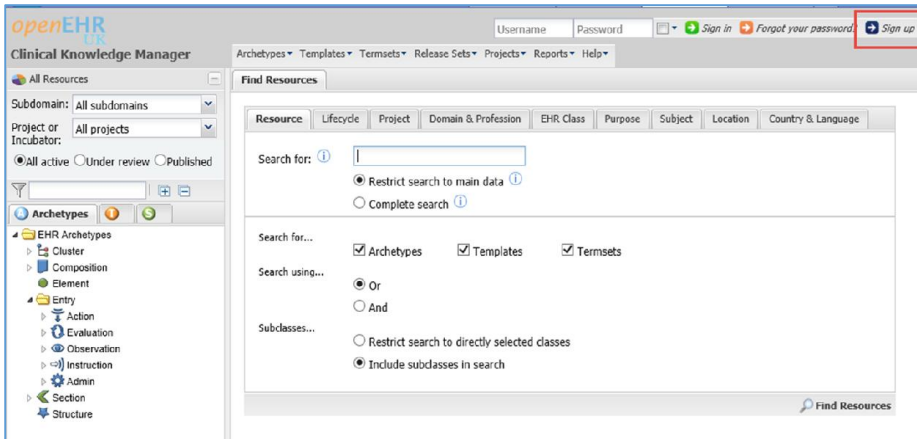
openEHR UK

Clinical Knowledge Manager

Username Password Sign in Forgot your password? Sign up

Archetypes▾ Templates▾ Termsets▾ Release Sets▾ Projects▾ Reports▾ Help▾

All Resources

Subdomain: All subdomains

Project or Incubator: All projects

All active Under review Published

Archetypes

EHR Archetypes
Cluster
Composition
Element
Entry
Action
Evaluation
Observation
Instruction
Admin
Section
Structure

Find Resources

Resource | Lifecycle | Project | Domain & Profession | EHR Class | Purpose | Subject | Location | Country & Language

Search for:

Restrict search to main data

Complete search

Search for...
Archetypes Templates Termsets

Search using...
Or
And

Subclasses...
Restrict search to directly selected classes
Include subclasses in search

Find Resources